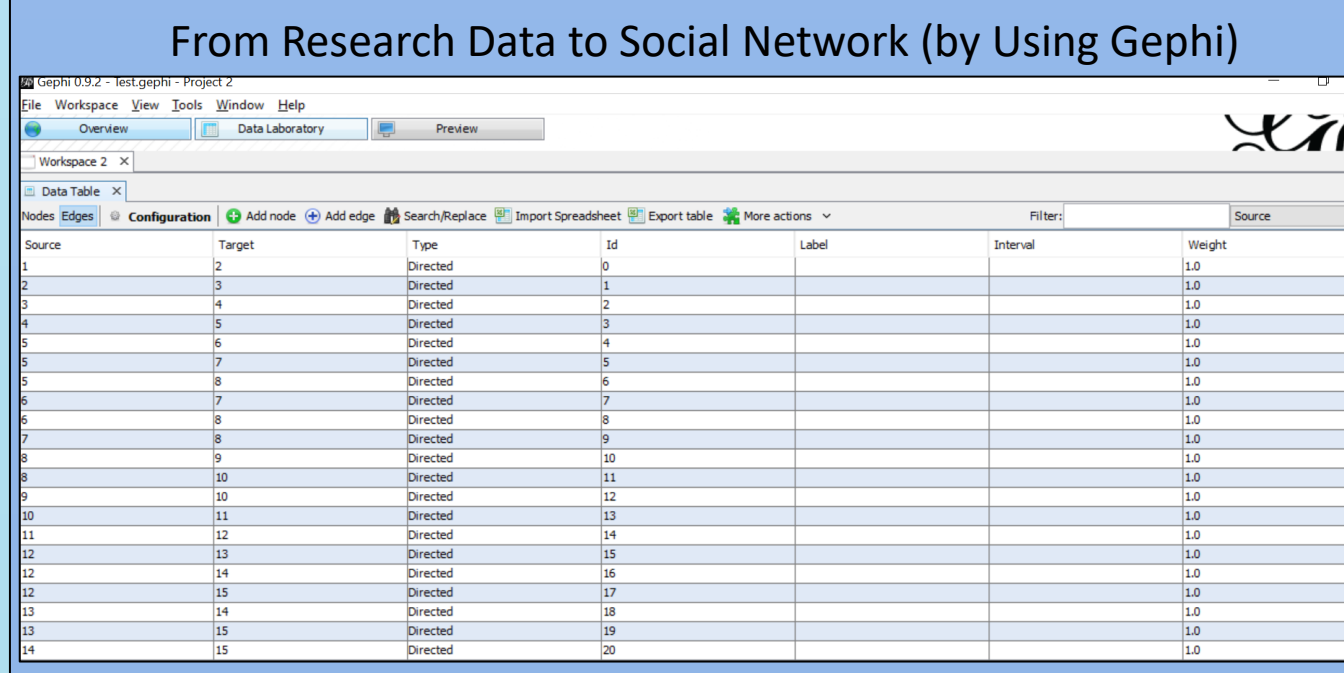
From Research Data to Social Network (by Using Gephi)

Gephi 0.9.2 - Test.gephi - Project 2

File Workspace View Tools Window Help

Overview | Data Laboratory | Preview

Workspace 2 ×

Data Table ×

Nodes Edges | Configuration | Add node | Add edge | Search/Replace | Import Spreadsheet | Export table | More actions | Filter: | Source

| Source | Target | Type | Id | Label | Interval | Weight |
|---|---|---|---|---|---|---|
| 1 | 2 | Directed | 0 | | | 1.0 |
| 2 | 3 | Directed | 1 | | | 1.0 |
| 3 | 4 | Directed | 2 | | | 1.0 |
| 4 | 5 | Directed | 3 | | | 1.0 |
| 5 | 6 | Directed | 4 | | | 1.0 |
| 5 | 7 | Directed | 5 | | | 1.0 |
| 5 | 8 | Directed | 6 | | | 1.0 |
| 6 | 7 | Directed | 7 | | | 1.0 |
| 6 | 8 | Directed | 8 | | | 1.0 |
| 7 | 8 | Directed | 9 | | | 1.0 |
| 8 | 9 | Directed | 10 | | | 1.0 |
| 8 | 10 | Directed | 11 | | | 1.0 |
| 9 | 10 | Directed | 12 | | | 1.0 |
| 10 | 11 | Directed | 13 | | | 1.0 |
| 11 | 12 | Directed | 14 | | | 1.0 |
| 12 | 13 | Directed | 15 | | | 1.0 |
| 12 | 14 | Directed | 16 | | | 1.0 |
| 12 | 15 | Directed | 17 | | | 1.0 |
| 13 | 14 | Directed | 18 | | | 1.0 |
| 13 | 15 | Directed | 19 | | | 1.0 |
| 14 | 15 | Directed | 20 | | | 1.0 |